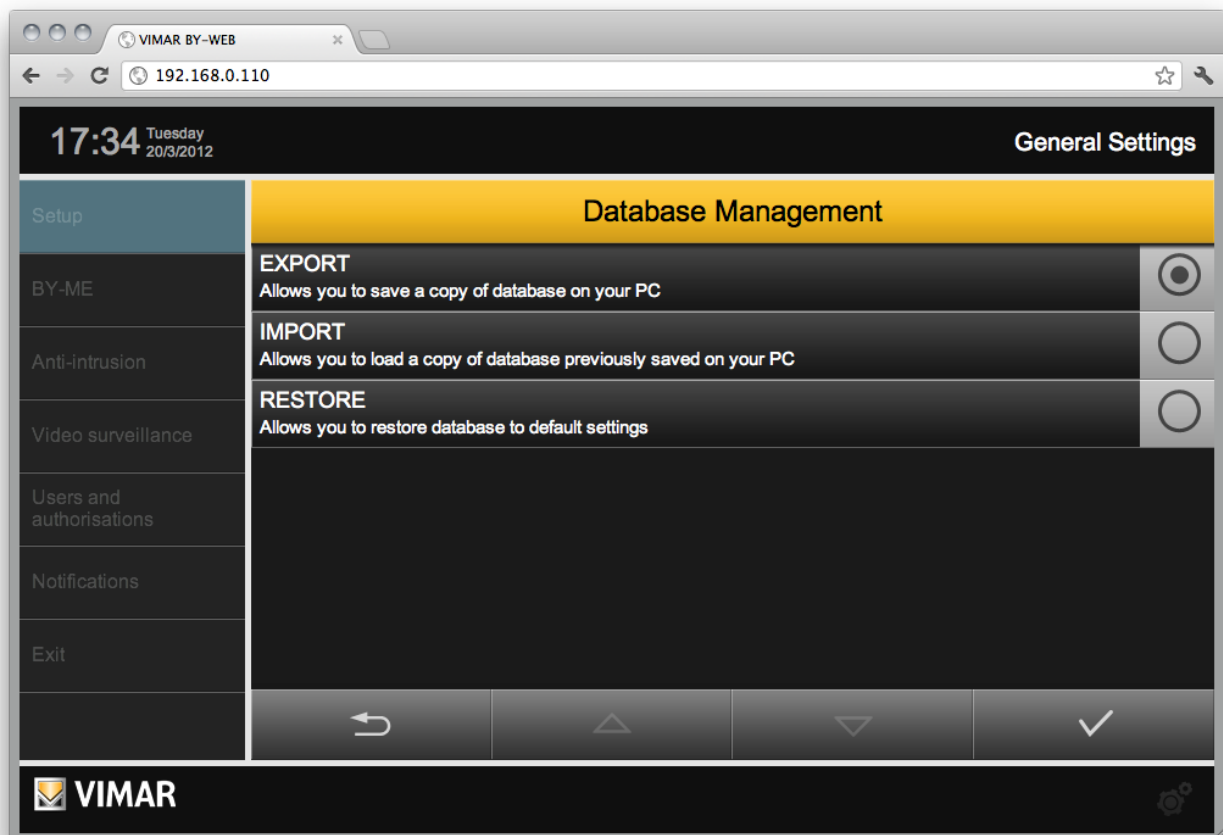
VIMAR BY-WEB

192.168.0.110

17:34 Tuesday 20/3/2012

General Settings

Setup

BY-ME

Anti-intrusion

Video surveillance

Users and authorisations

Notifications

Exit

Database Management

EXPORT
Allows you to save a copy of database on your PC

IMPORT
Allows you to load a copy of database previously saved on your PC

RESTORE
Allows you to restore database to default settings

VIMAR